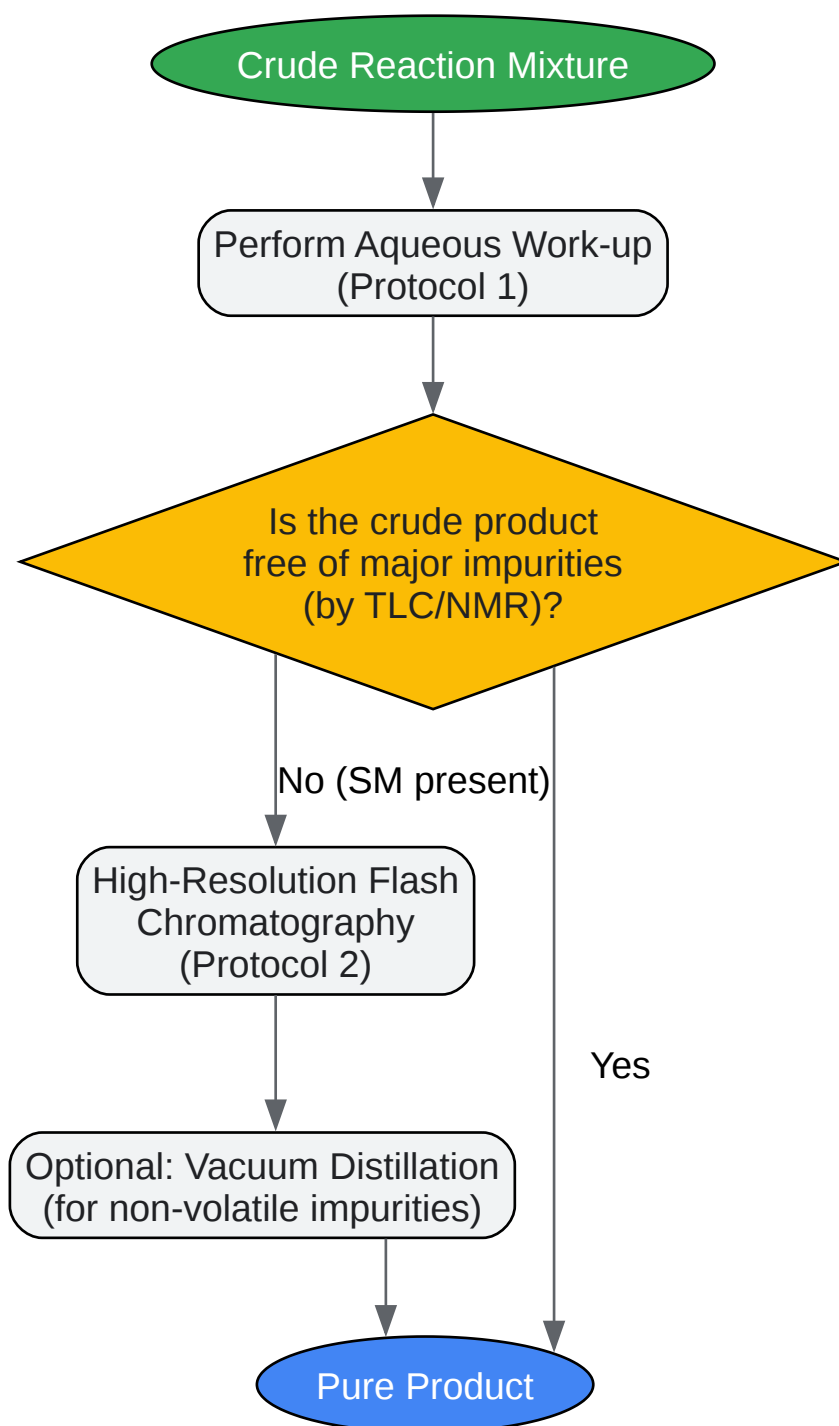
Crude Reaction Mixture

Perform Aqueous Work-up
(Protocol 1)

Is the crude product
free of major impurities
(by TLC/NMR)?

No (SM present)

High-Resolution Flash
Chromatography
(Protocol 2)

Yes

Optional: Vacuum Distillation
(for non-volatile impurities)

Pure Product